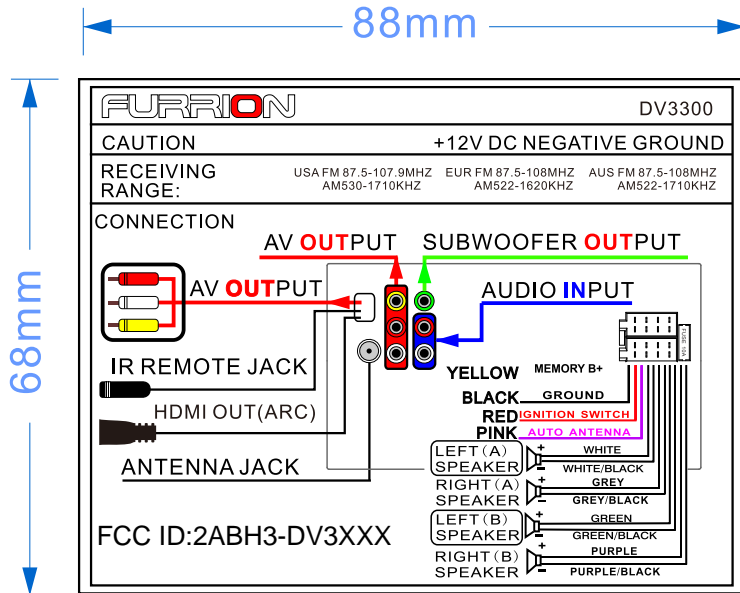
88mm

68mm

FURRION

DV3300

CAUTION

+12V DC NEGATIVE GROUND

RECEIVING RANGE:

USA FM 87.5-107.9MHZ AM530-1710KHZ

EUR FM 87.5-108MHZ AM522-1620KHZ

AUS FM 87.5-108MHZ AM522-1710KHZ

CONNECTION

AV OUTPUT

SUBWOOFER OUTPUT

AV OUTPUT

AUDIO INPUT

IR REMOTE JACK

HDMI OUT(ARC)

ANTENNA JACK

YELLOW

MEMORY B+

BLACK

GROUND

RED

IGNITION SWITCH

PINK

AUTO ANTENNA

LEFT(A) SPEAKER

WHITE

WHITE/BLACK

RIGHT(A) SPEAKER

GREY

GREY/BLACK

LEFT(B) SPEAKER

GREEN

GREEN/BLACK

RIGHT(B) SPEAKER

PURPLE

PURPLE/BLACK

FCC ID:2ABH3-DV3XXX